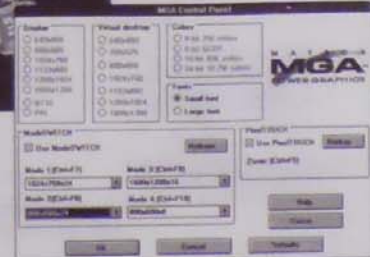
MGA Control Panel

Display
640x480
800x600
1024x768
1152x882
1280x1024
1600x1200
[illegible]
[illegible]

Virtual desktop
640x480
800x600
1024x768
1152x882
1280x1024
1600x1200

Colors
8 bit 256 colors
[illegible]
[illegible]
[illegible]

MATROX
MGA
WEB GRAPHICS

Fonts
Small font
Large font

ModeSWITCH
Use ModeSWITCH
Refresh

Mode 1 [Ctrl+F1]
1024x768x16
Mode 2 [Ctrl+F2]
1280x1024x8
Mode 3 [Ctrl+F3]
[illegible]
Mode 4 [Ctrl+F4]
800x600x8

PixelTOUCH
Use PixelTOUCH
Zoom [Ctrl+F5]
Hotkey

Help
Cancel

OK
Cancel
Defaults